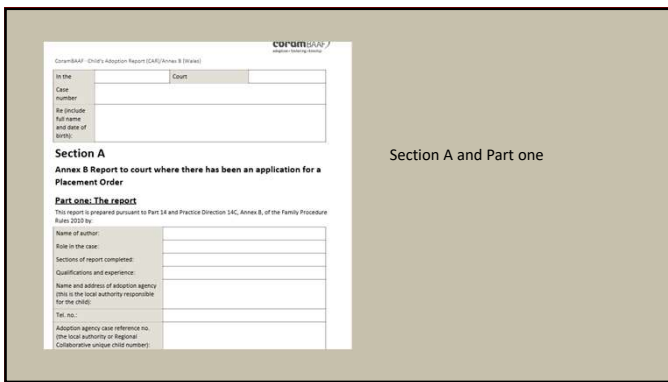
coramBAAF
adoption · fostering · kinship

CoramBAAF · Child's Adoption Report (CAR) Annex B (Wales)

| In the | | Court | |
|---|---|---|---|
| Case number | | | |
| Re (include full name and date of birth): | | | |

Section A

Annex B Report to court where there has been an application for a Placement Order

Part one: The report

This report is prepared pursuant to Part 14 and Practice Direction 14C, Annex B, of the Family Procedure Rules 2010 by:

| | |
|---|---|
| Name of author: | |
| Role in the case: | |
| Sections of report completed: | |
| Qualifications and experience: | |
| Name and address of adoption agency (this is the local authority responsible for the child): | |
| Tel. no.: | |
| Adoption agency case reference no. (the local authority or Regional Collaborative unique child number): | |

Section A and Part one